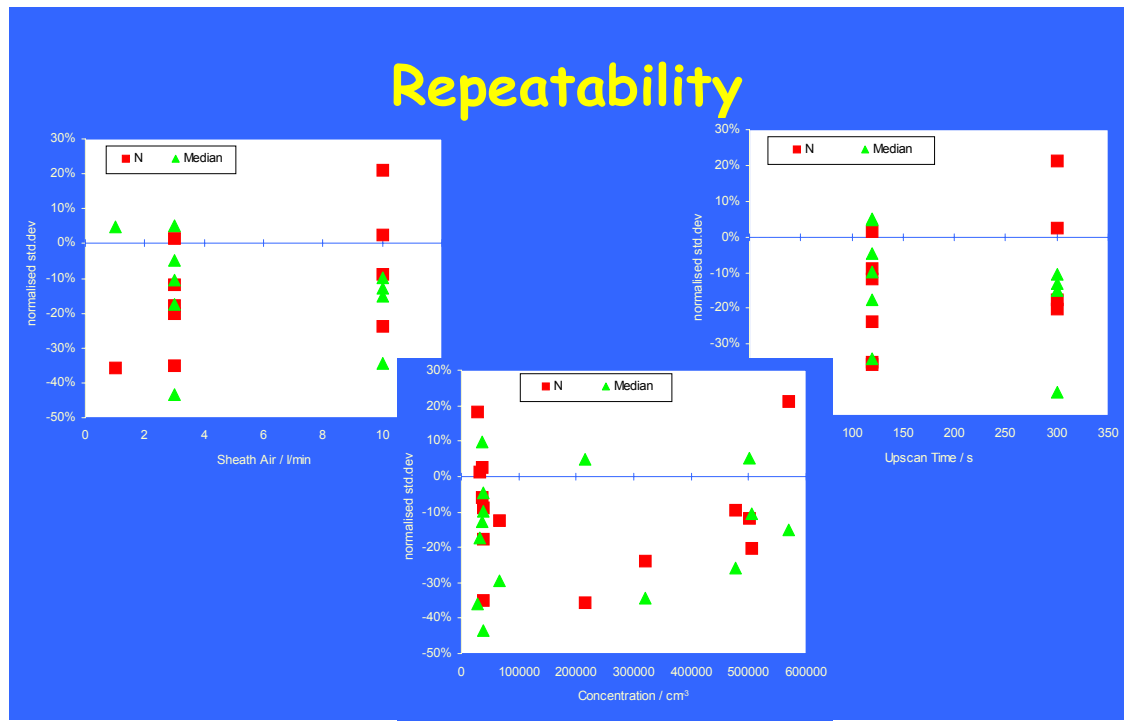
Repeatability

N Median

30%
20%
10%
0%
-10%
-20%
-30%
-40%
-50%

normalised std.dev

0 2 4 6 8 10

Sheath Air / l/min

N Median

30%
20%
10%
0%
-10%
-20%
-30%

normalised std.dev

100 150 200 250 300 350

Upscan Time / s

N Median

30%
20%
10%
0%
-10%
-20%
-30%
-40%
-50%

normalised std.dev

0 100000 200000 300000 400000 500000 600000

Concentration / cm³